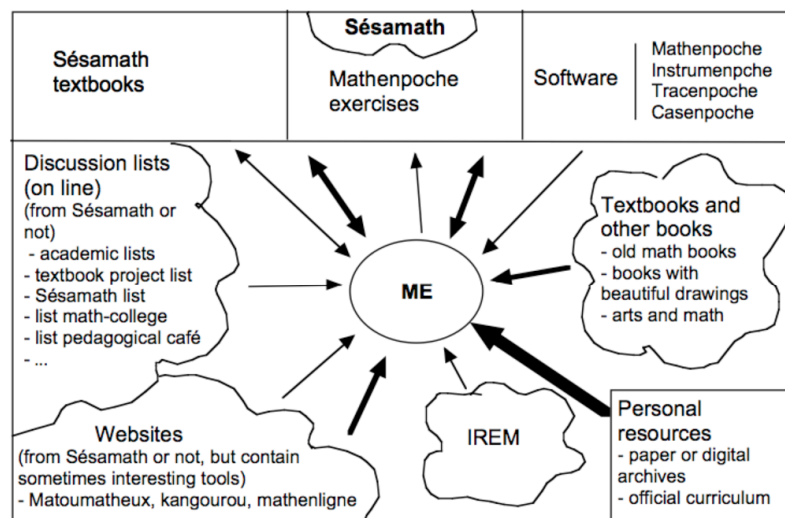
Sésamath

Sésamath textbooks

Mathenpoche exercises

Software

Mathenpoche
Instrumenpche
Tracenpoche
Casenpoche

Discussion lists (on line)
(from Sésamath or not)
- academic lists
- textbook project list
- Sésamath list
- list math-college
- list pedagogical café
- ...

ME

Textbooks and other books
- old math books
- books with beautiful drawings
- arts and math

IREM

Websites
(from Sésamath or not, but contain sometimes interesting tools)
- Matoumatheux, kangourou, mathenligne

Personal resources
- paper or digital archives
- official curriculum